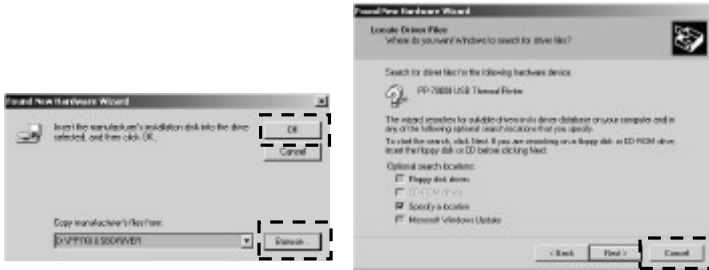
Found New Hardware Wizard

Insert the manufacturer's installation disk into the drive selected, and then click OK.

OK

Cancel

Copy manufacturer's files from:

D:\PP7000\USBDRIVER

Browse...

Found New Hardware Wizard

Locate Driver Files
Where do you want Windows to search for driver files?

Search for driver files for the following hardware device:

PP-7000II USB Thermal Printer

The wizard searches for suitable drivers in its driver database on your computer and in any of the following optional search locations that you specify.

To start the search, click Next. If you are searching on a floppy disk or CD-ROM drive, insert the floppy disk or CD before clicking Next.

Optional search locations:

Floppy disk drives

CD-ROM drives

Specify a location

Microsoft Windows Update

< Back

Next >

Cancel